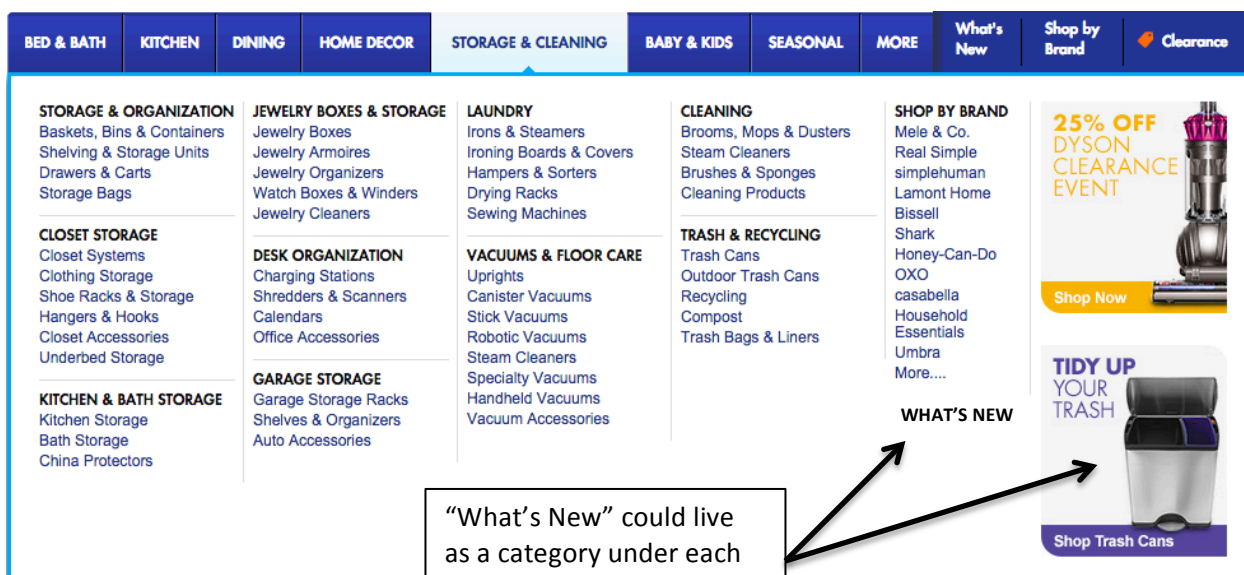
BED & BATH KITCHEN DINING HOME DECOR STORAGE & CLEANING BABY & KIDS SEASONAL MORE What's New Shop by Brand Clearance

STORAGE & ORGANIZATION
Baskets, Bins & Containers
Shelving & Storage Units
Drawers & Carts
Storage Bags

CLOSET STORAGE
Closet Systems
Clothing Storage
Shoe Racks & Storage
Hangers & Hooks
Closet Accessories
Underbed Storage

KITCHEN & BATH STORAGE
Kitchen Storage
Bath Storage
China Protectors

JEWELRY BOXES & STORAGE
Jewelry Boxes
Jewelry Armoires
Jewelry Organizers
Watch Boxes & Winders
Jewelry Cleaners

DESK ORGANIZATION
Charging Stations
Shredders & Scanners
Calendars
Office Accessories

GARAGE STORAGE
Garage Storage Racks
Shelves & Organizers
Auto Accessories

LAUNDRY
Irons & Steamers
Ironing Boards & Covers
Hampers & Sorters
Drying Racks
Sewing Machines

VACUUMS & FLOOR CARE
Uprights
Canister Vacuums
Stick Vacuums
Robotic Vacuums
Steam Cleaners
Specialty Vacuums
Handheld Vacuums
Vacuum Accessories

CLEANING
Brooms, Mops & Dusters
Steam Cleaners
Brushes & Sponges
Cleaning Products

TRASH & RECYCLING
Trash Cans
Outdoor Trash Cans
Recycling
Compost
Trash Bags & Liners

SHOP BY BRAND
Mele & Co.
Real Simple
simplehuman
Lamont Home
Bissell
Shark
Honey-Can-Do
OXO
casabella
Household Essentials
Umbra
More....

25% OFF DYSON CLEARANCE EVENT
Shop Now

TIDY UP YOUR TRASH
Shop Trash Cans

WHAT'S NEW

"What's New" could live as a category under each